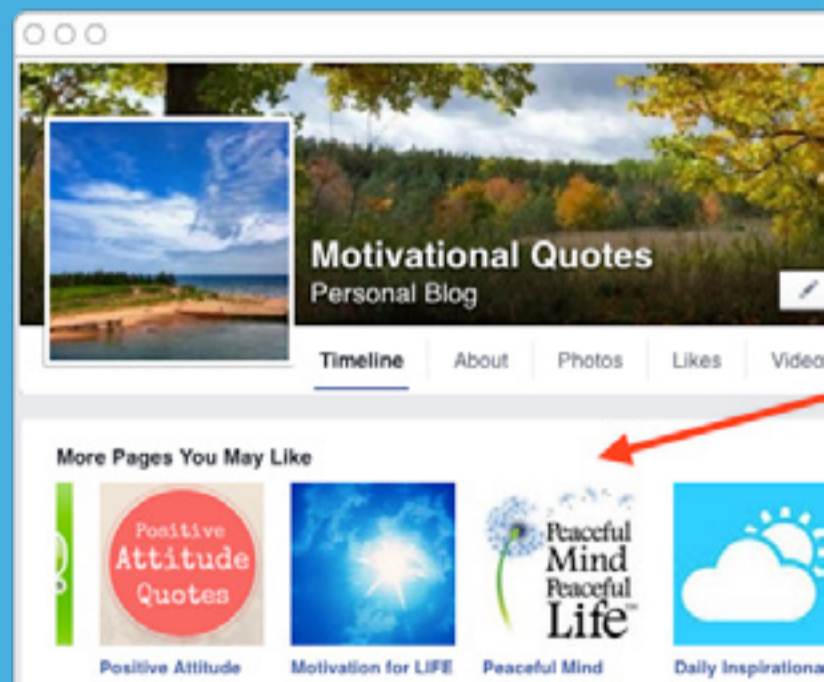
Motivational Quotes
Personal Blog

Timeline About Photos Likes Video

More Pages You May Like

Positive Attitude Quotes

Peaceful Mind Peaceful Life™

Positive Attitude Motivation for LIFE Peaceful Mind Daily Inspirationa